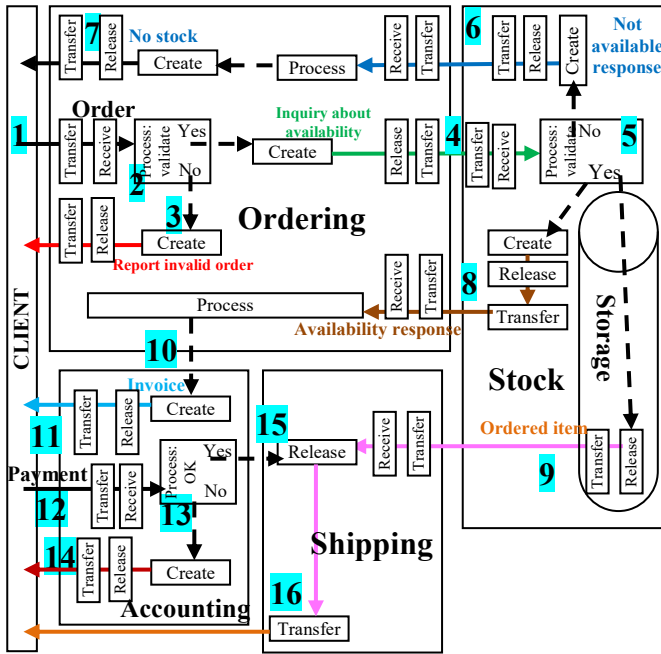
CLIENT

7 Transfer Release No stock Create

Process Receive Transfer

6 Transfer Release Create Not available response

Order

1 Transfer Receive Process: validate Yes No

2

Inquiry about availability

Create

Release Transfer

4 Transfer Receive Process: validate No Yes 5

3

Transfer Release Create

Report invalid order

Ordering

Create

Release

Storage

Receive Transfer

8

Transfer

Process

Availability response

10

Invoice

Transfer Release Create

11

Stock

15

Release

Receive Transfer

Ordered item

Transfer Release

9

Payment

12 Transfer Receive

Process: OK Yes No

13

14 Transfer Release Create

Shipping

Accounting

16

Transfer